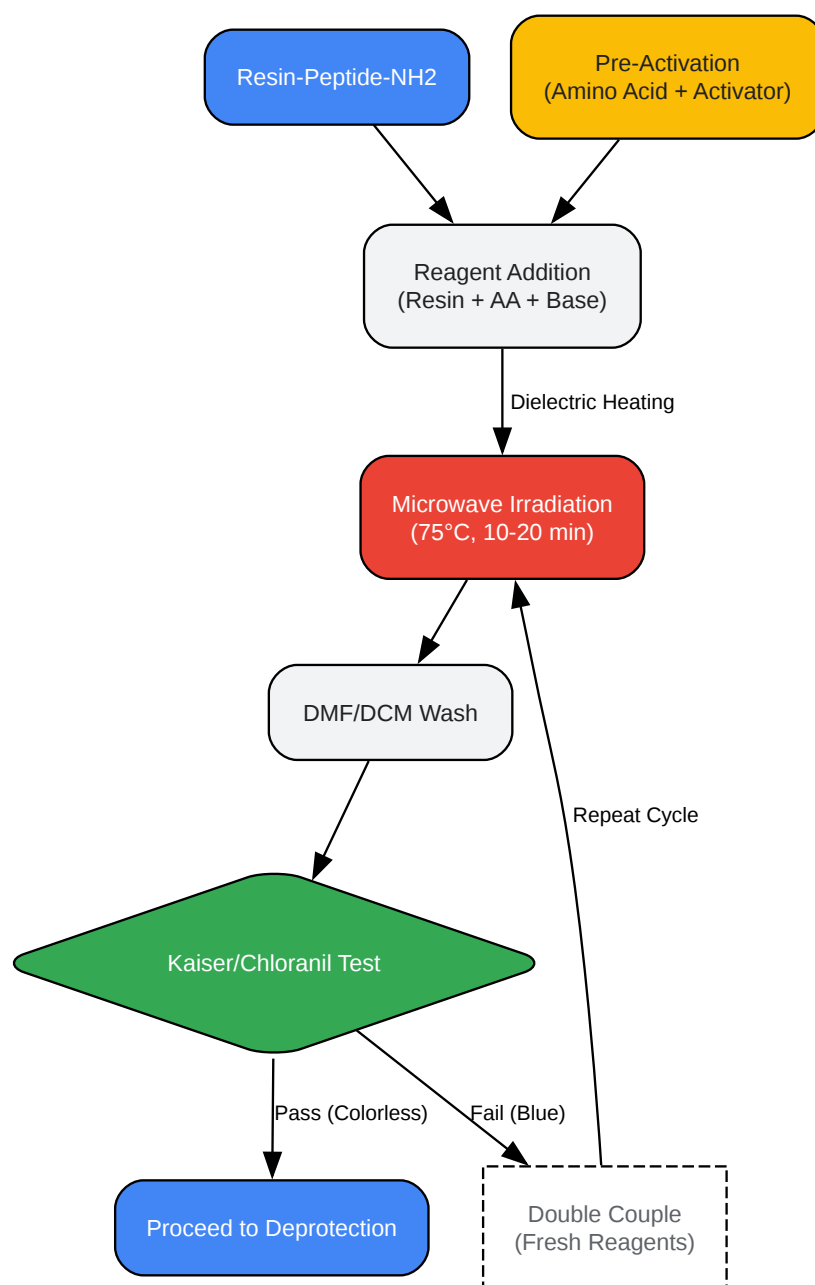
Resin-Peptide-NH2

Pre-Activation
(Amino Acid + Activator)

Reagent Addition
(Resin + AA + Base)

Dielectric Heating

Microwave Irradiation
(75°C, 10-20 min)

DMF/DCM Wash

Repeat Cycle

Kaiser/Chloranil Test

Pass (Colorless)

Fail (Blue)

Proceed to Deprotection

Double Couple
(Fresh Reagents)